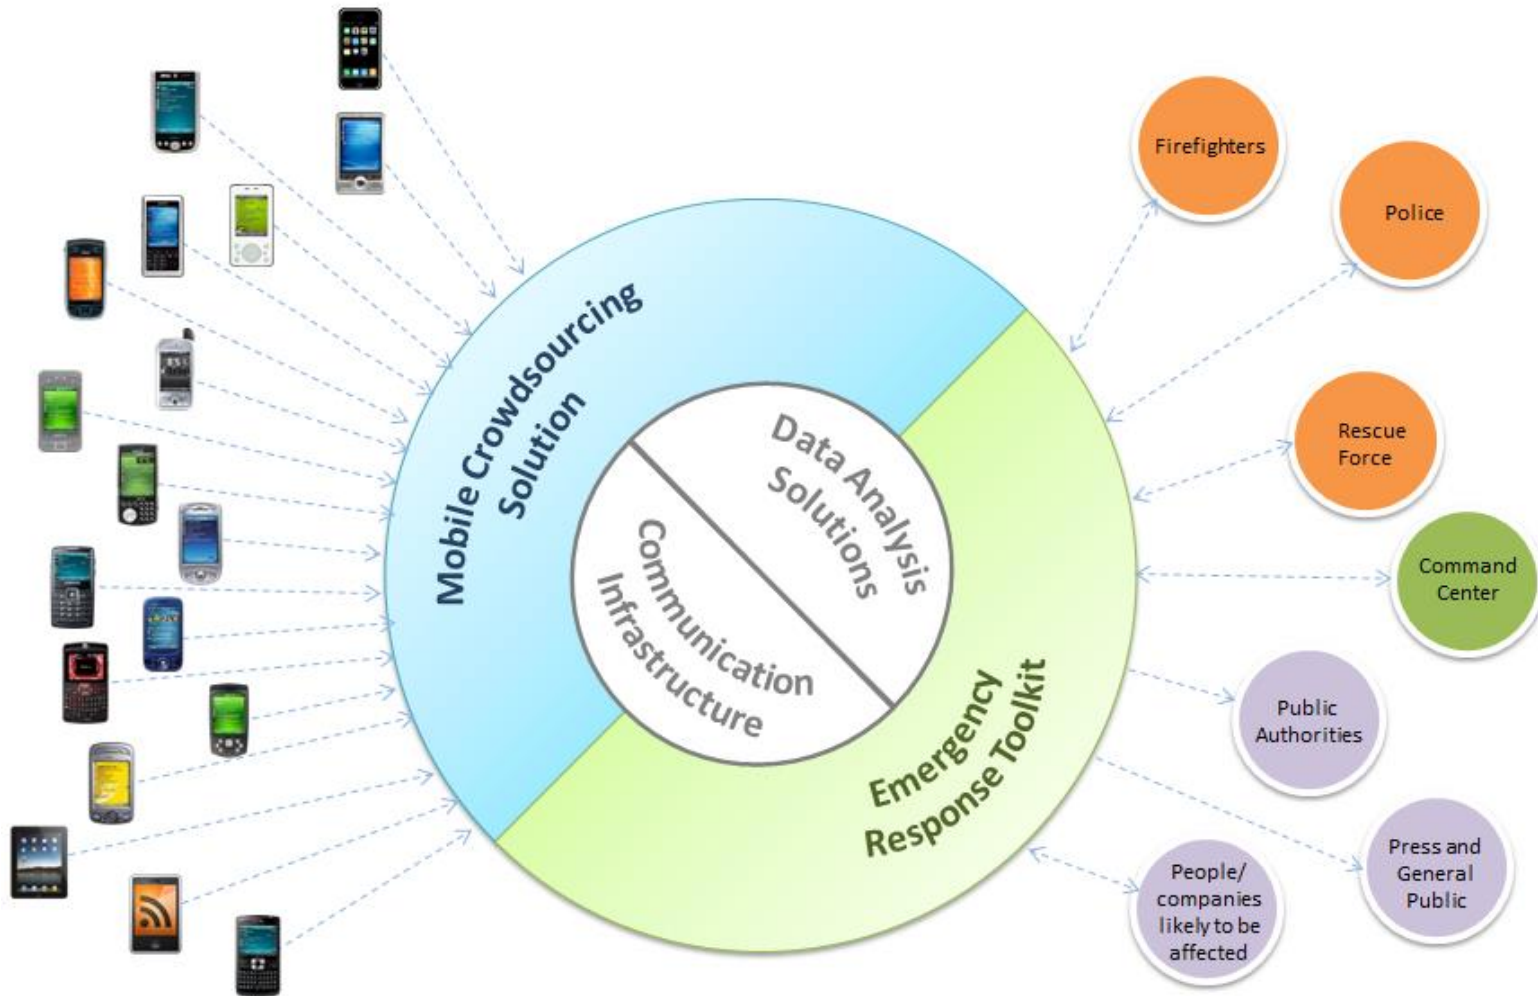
Mobile Crowdsourcing Solution

Data Analysis Solutions

Communication Infrastructure

Emergency Response Toolkit

Firefighters

Police

Rescue Force

Command Center

Public Authorities

Press and General Public

People/ companies likely to be affected